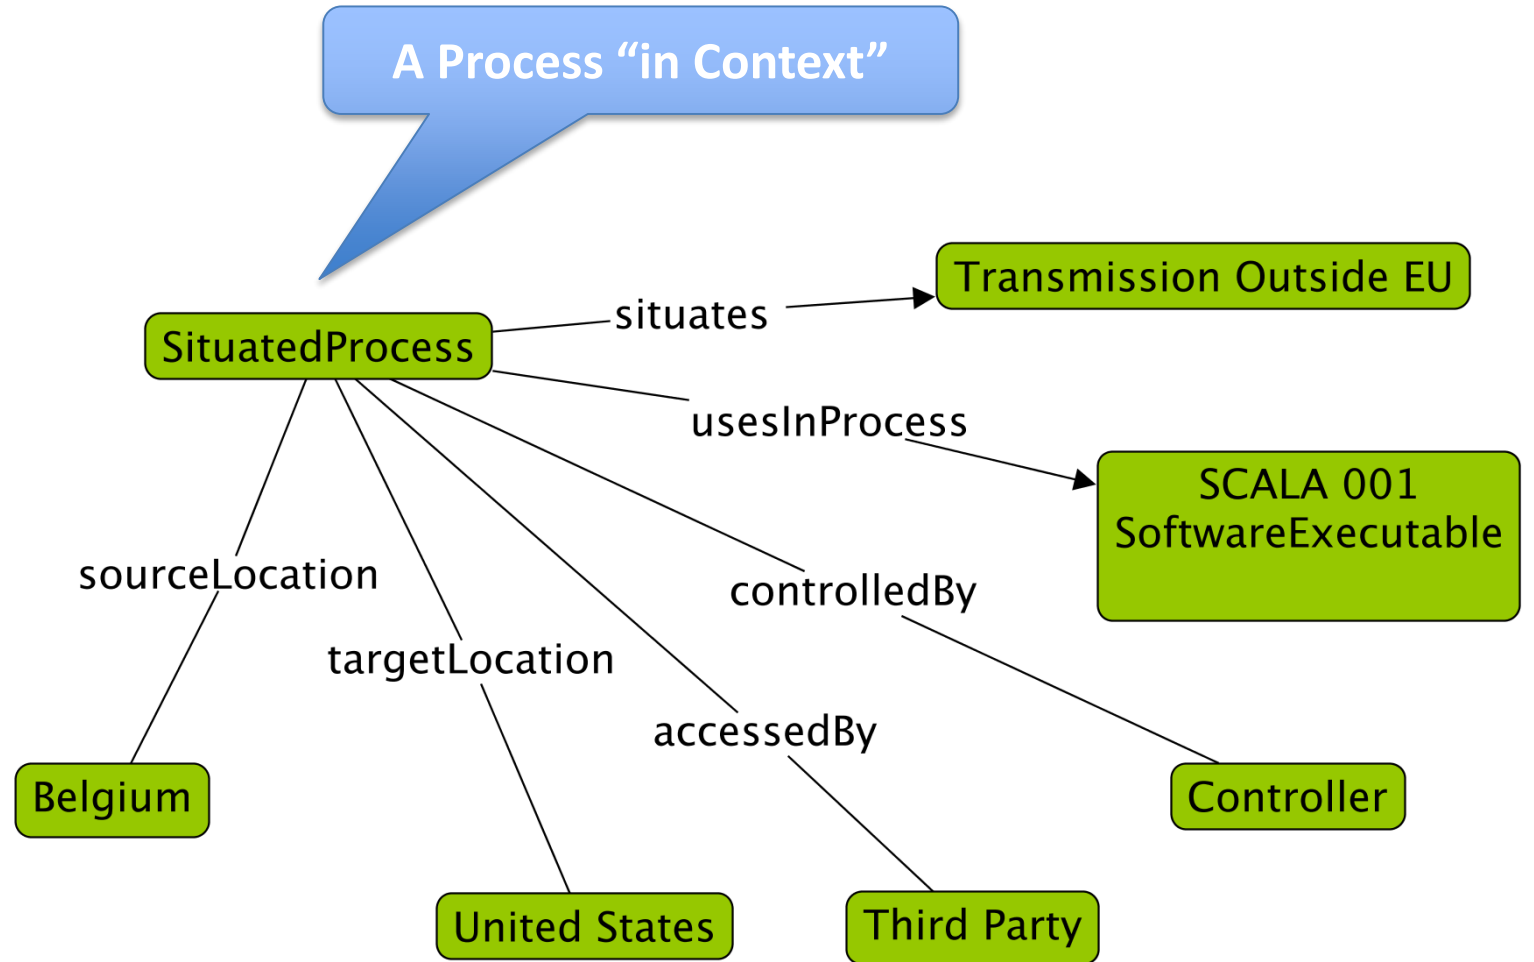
A Process "in Context"

SituatedProcess

situates

Transmission Outside EU

usesInProcess

SCALA 001
SoftwareExecutable

sourceLocation

targetLocation

accessedBy

controlledBy

Belgium

United States

Third Party

Controller